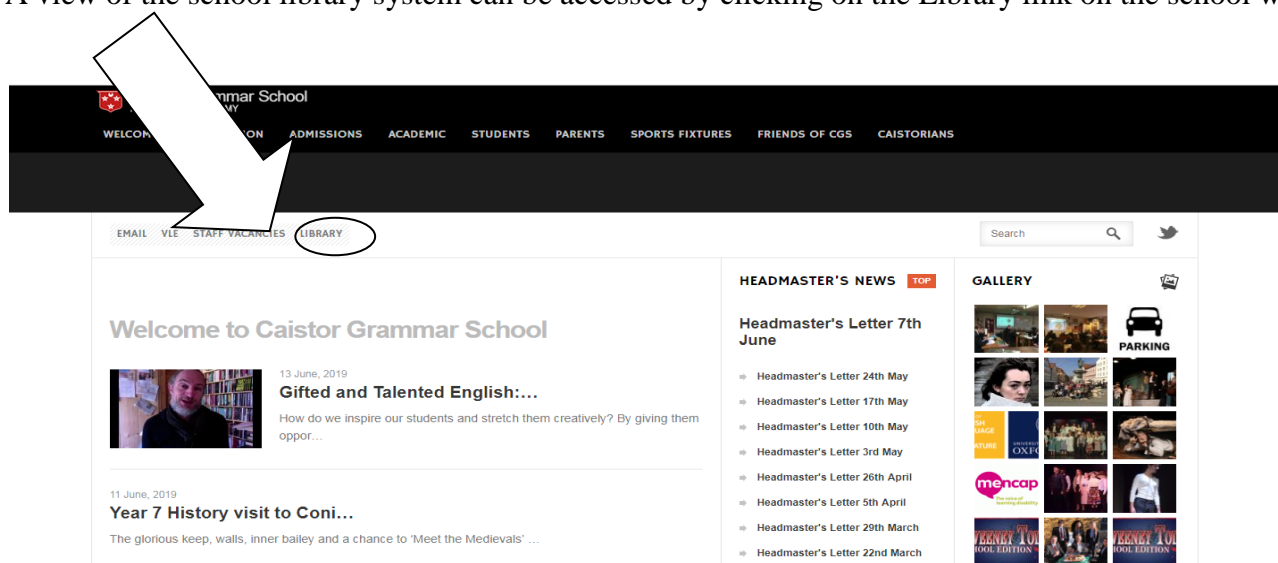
A view of the school library system can be accessed by clicking on the Library link on the school w

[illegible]mmar School
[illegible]MY

WELCOM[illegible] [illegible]ON ADMISSIONS ACADEMIC STUDENTS PARENTS SPORTS FIXTURES FRIENDS OF CGS CAISTORIANS

EMAIL VLE STAFF VACANCIES LIBRARY

Search

Welcome to Caistor Grammar School

13 June, 2019
Gifted and Talented English:...
How do we inspire our students and stretch them creatively? By giving them oppor...

11 June, 2019
Year 7 History visit to Coni...
The glorious keep, walls, inner bailey and a chance to 'Meet the Medievals' ...

HEADMASTER'S NEWS TOP

Headmaster's Letter 7th June

Headmaster's Letter 24th May
Headmaster's Letter 17th May
Headmaster's Letter 10th May
Headmaster's Letter 3rd May
Headmaster's Letter 26th April
Headmaster's Letter 5th April
Headmaster's Letter 29th March
Headmaster's Letter 22nd March

GALLERY

PARKING

mencap

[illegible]